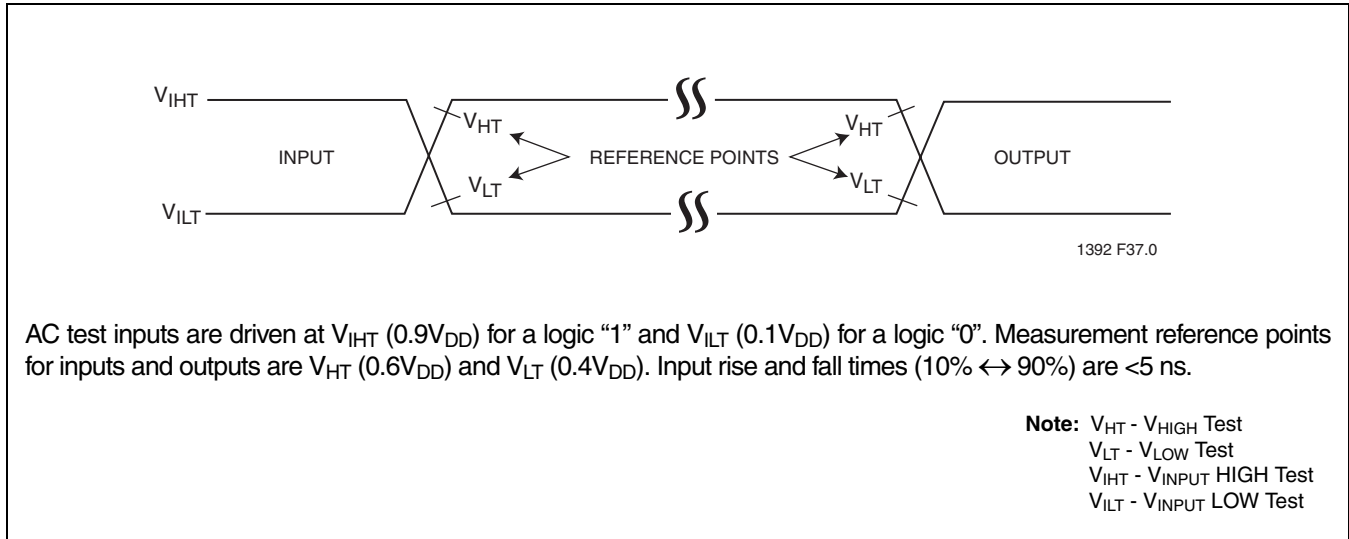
$V_{IHT}$

$V_{HT}$

INPUT

REFERENCE POINTS

$V_{HT}$

OUTPUT

$V_{LT}$

$V_{LT}$

$V_{ILT}$

1392 F37.0

AC test inputs are driven at $V_{IHT}$ ($0.9V_{DD}$) for a logic "1" and $V_{ILT}$ ($0.1V_{DD}$) for a logic "0". Measurement reference points for inputs and outputs are $V_{HT}$ ($0.6V_{DD}$) and $V_{LT}$ ($0.4V_{DD}$). Input rise and fall times ($10\% \leftrightarrow 90\%$) are <5 ns.

**Note:** $V_{HT}$ - $V_{HIGH}$ Test
$V_{LT}$ - $V_{LOW}$ Test
$V_{IHT}$ - $V_{INPUT}$ HIGH Test
$V_{ILT}$ - $V_{INPUT}$ LOW Test